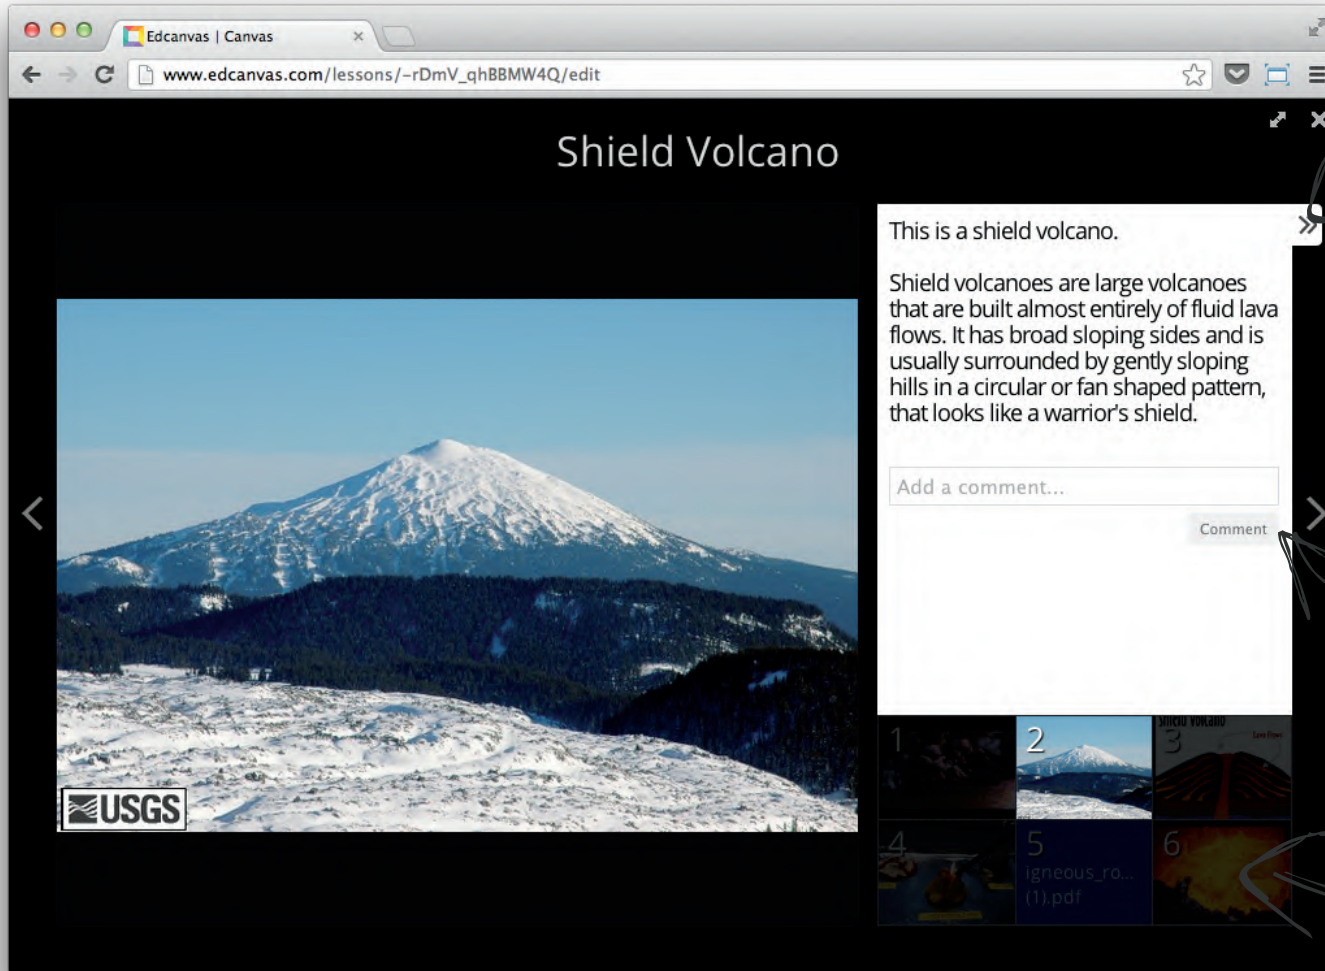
Edcanvas | Canvas

www.edcanvas.com/lessons/-rDmV_qhBBMW4Q/edit

Shield Volcano

This is a shield volcano.

Shield volcanoes are large volcanoes that are built almost entirely of fluid lava flows. It has broad sloping sides and is usually surrounded by gently sloping hills in a circular or fan shaped pattern, that looks like a warrior's shield.

Add a comment...

Comment

USGS

1

2

Shield Volcano

3

4

5

igneous_ro... (1).pdf

6